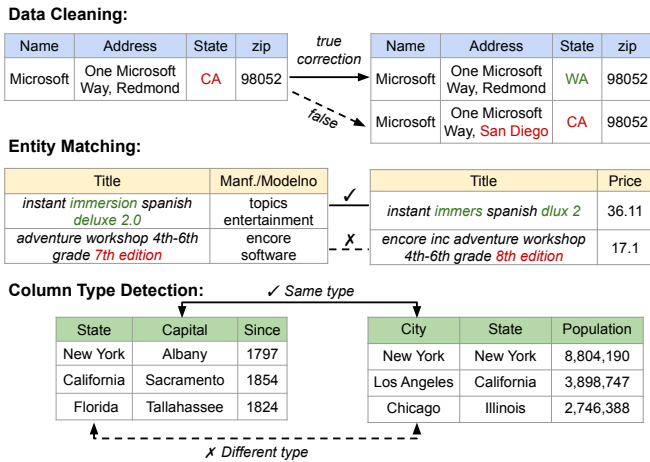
**Data Cleaning:**

| Name | Address | State | zip |
|---|---|---|---|
| Microsoft | One Microsoft Way, Redmond | CA | 98052 |

true correction

false

| Name | Address | State | zip |
|---|---|---|---|
| Microsoft | One Microsoft Way, Redmond | WA | 98052 |
| Microsoft | One Microsoft Way, San Diego | CA | 98052 |

**Entity Matching:**

| Title | Manf./Modelno |
|---|---|
| *instant immersion spanish deluxe 2.0* | topics entertainment |
| *adventure workshop 4th-6th grade 7th edition* | encore software |

✓

✗

| Title | Price |
|---|---|
| *instant immers spanish dlux 2* | 36.11 |
| *encore inc adventure workshop 4th-6th grade 8th edition* | 17.1 |

**Column Type Detection:**

✓ *Same type*

| State | Capital | Since |
|---|---|---|
| New York | Albany | 1797 |
| California | Sacramento | 1854 |
| Florida | Tallahassee | 1824 |

| City | State | Population |
|---|---|---|
| New York | New York | 8,804,190 |
| Los Angeles | California | 3,898,747 |
| Chicago | Illinois | 2,746,388 |

✗ *Different type*